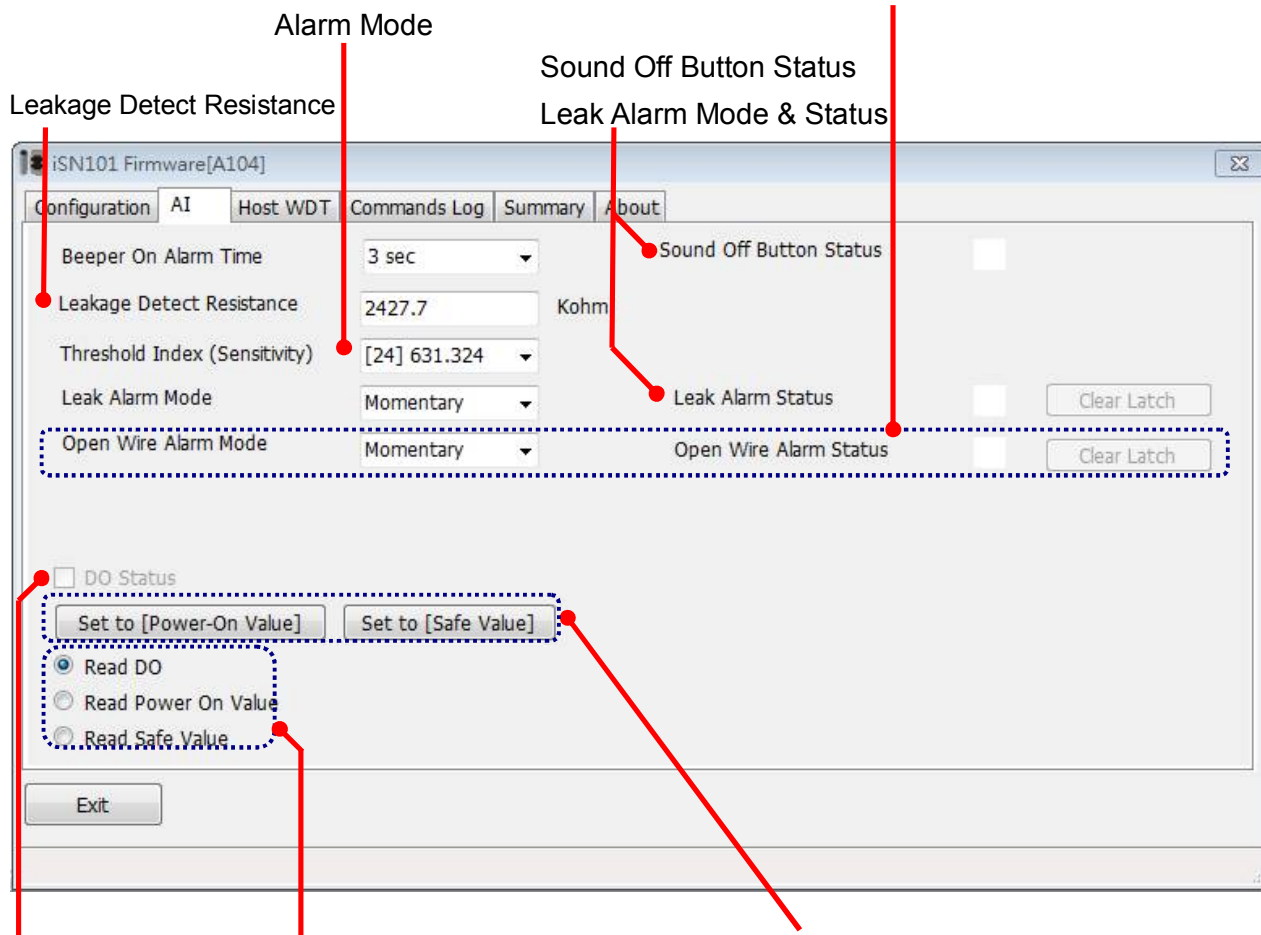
Alarm Mode

Sound Off Button Status

Leakage Detect Resistance

Leak Alarm Mode & Status

iSN101 Firmware[A104]

Configuration | AI | Host WDT | Commands Log | Summary | About

Beeper On Alarm Time | 3 sec

Sound Off Button Status

Leakage Detect Resistance | 2427.7 | Kohm

Threshold Index (Sensitivity) | [24] 631.324

Leak Alarm Mode | Momentary

Leak Alarm Status

Clear Latch

Open Wire Alarm Mode | Momentary

Open Wire Alarm Status

Clear Latch

DO Status

Set to [Power-On Value]

Set to [Safe Value]

Read DO

Read Power On Value

Read Safe Value

Exit